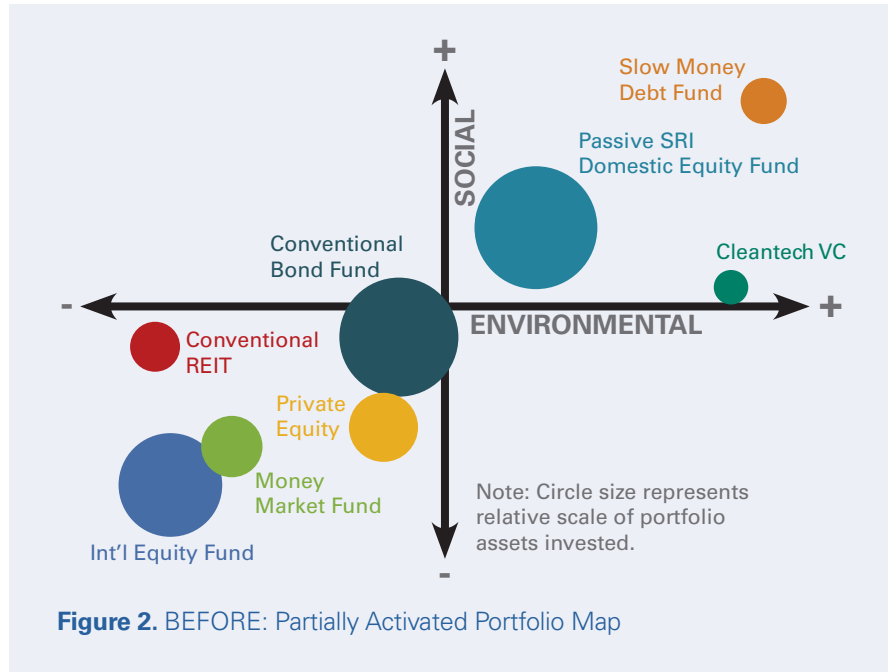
+

Slow Money Debt Fund

SOCIAL

Passive SRI Domestic Equity Fund

Conventional Bond Fund

Cleantech VC

-

+

ENVIRONMENTAL

Conventional REIT

Private Equity

Money Market Fund

Note: Circle size represents relative scale of portfolio assets invested.

Int'l Equity Fund

-

**Figure 2.** BEFORE: Partially Activated Portfolio Map